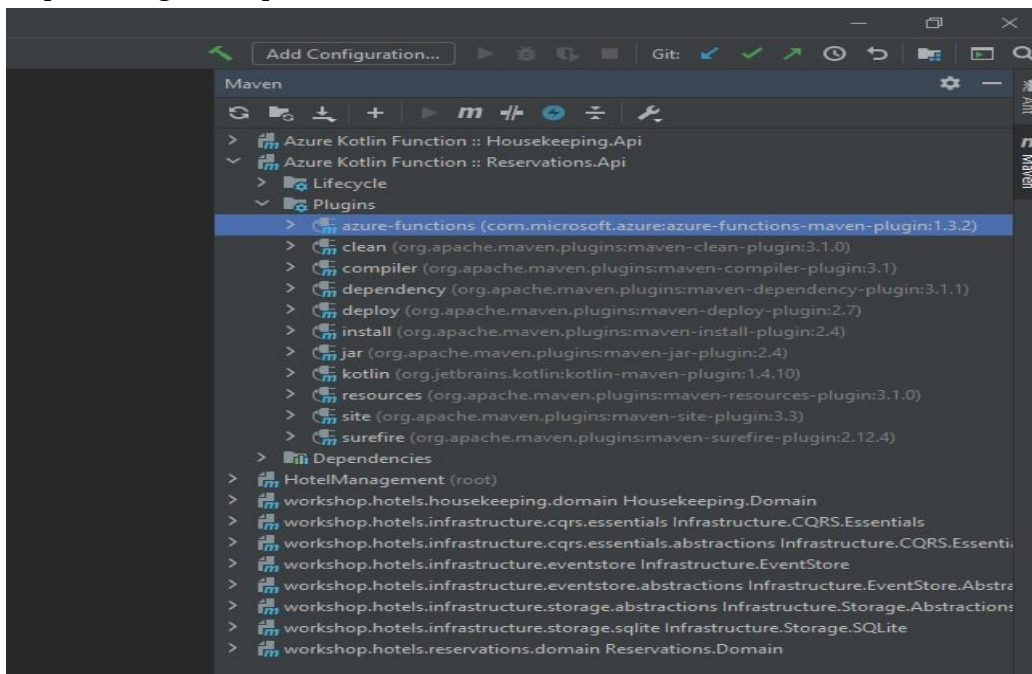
Add Configuration...
Git:

Maven

Azure Kotlin Function :: Housekeeping.Api
Azure Kotlin Function :: Reservations.Api
Lifecycle
Plugins
azure-functions (com.microsoft.azure:azure-functions-maven-plugin:1.3.2)
clean (org.apache.maven.plugins:maven-clean-plugin:3.1.0)
compiler (org.apache.maven.plugins:maven-compiler-plugin:3.1)
dependency (org.apache.maven.plugins:maven-dependency-plugin:3.1.1)
deploy (org.apache.maven.plugins:maven-deploy-plugin:2.7)
install (org.apache.maven.plugins:maven-install-plugin:2.4)
jar (org.apache.maven.plugins:maven-jar-plugin:2.4)
kotlin (org.jetbrains.kotlin:kotlin-maven-plugin:1.4.10)
resources (org.apache.maven.plugins:maven-resources-plugin:3.1.0)
site (org.apache.maven.plugins:maven-site-plugin:3.3)
surefire (org.apache.maven.plugins:maven-surefire-plugin:2.12.4)
Dependencies
HotelManagement (root)
workshop.hotels.housekeeping.domain Housekeeping.Domain
workshop.hotels.infrastructure.cqrs.essentials Infrastructure.CQRS.Essentials
workshop.hotels.infrastructure.cqrs.essentials.abstractions Infrastructure.CQRS.Essenti
workshop.hotels.infrastructure.eventstore Infrastructure.EventStore
workshop.hotels.infrastructure.eventstore.abstractions Infrastructure.EventStore.Abstra
workshop.hotels.infrastructure.storage.abstractions Infrastructure.Storage.Abstractions
workshop.hotels.infrastructure.storage.sqlite Infrastructure.Storage.SQLite
workshop.hotels.reservations.domain Reservations.Domain

Maven